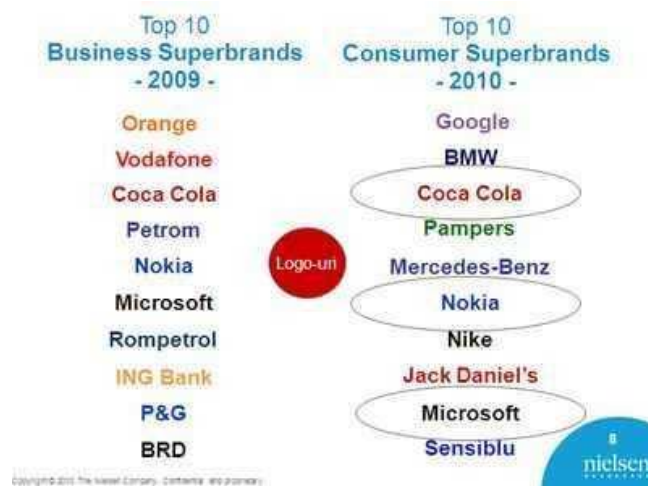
Top 10
Business Superbrands
- 2009 -

Orange
Vodafone
Coca Cola
Petrom
Nokia
Microsoft
Rompetrol
ING Bank
P&G
BRD

Top 10
Consumer Superbrands
- 2010 -

Google
BMW
Coca Cola
Pampers
Mercedes-Benz
Nokia
Nike
Jack Daniel's
Microsoft
Sensiblu

Logo-uri

Copyright © 2010 The Nielsen Company. Confidential and proprietary.

8
nielsen